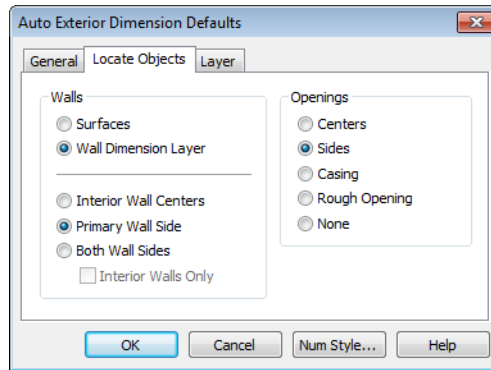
Auto Exterior Dimension Defaults

General | Locate Objects | Layer

Walls
Surfaces
Wall Dimension Layer

Interior Wall Centers
Primary Wall Side
Both Wall Sides
Interior Walls Only

Openings
Centers
Sides
Casing
Rough Opening
None

OK | Cancel | Num Style... | Help